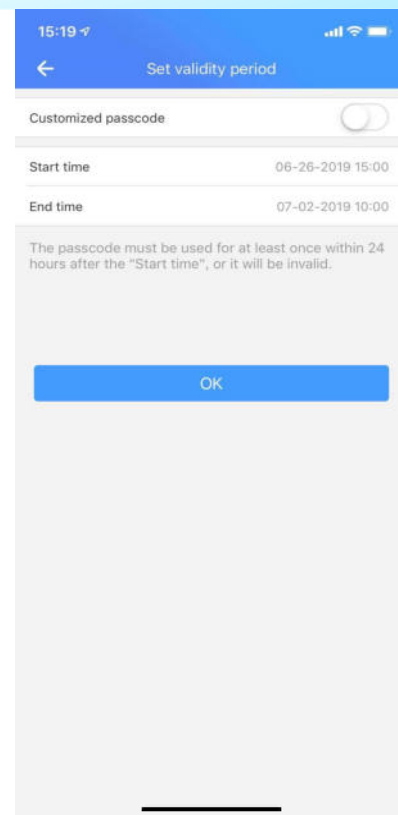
15:19

Set validity period

Customized passcode

Start time 06-26-2019 15:00

End time 07-02-2019 10:00

The passcode must be used for at least once within 24 hours after the "Start time", or it will be invalid.

OK